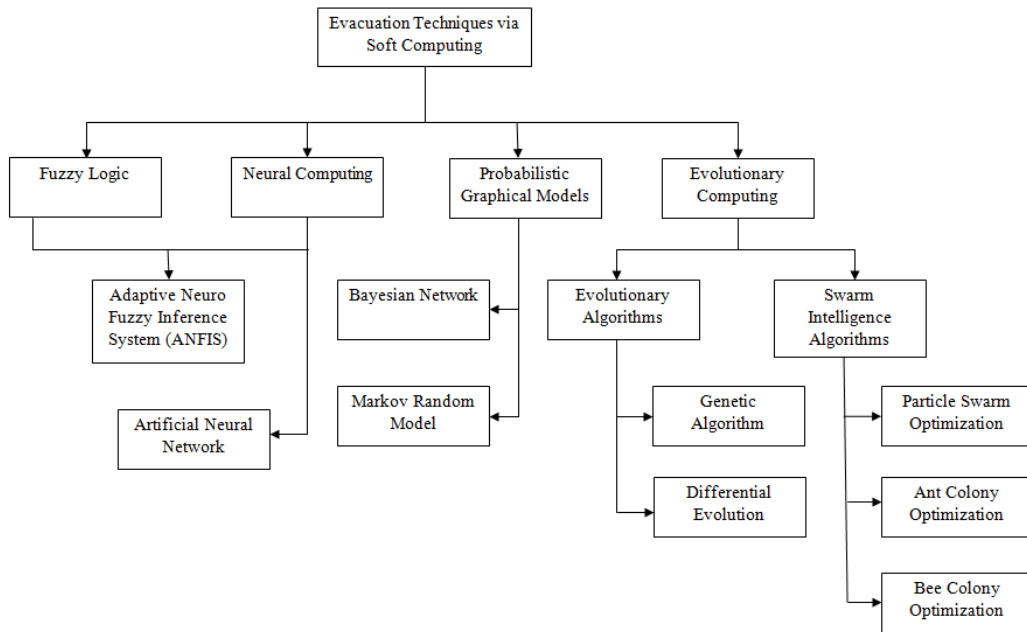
Evacuation Techniques via Soft Computing

Fuzzy Logic

Neural Computing

Probabilistic Graphical Models

Evolutionary Computing

Adaptive Neuro Fuzzy Inference System (ANFIS)

Artificial Neural Network

Bayesian Network

Markov Random Model

Evolutionary Algorithms

Genetic Algorithm

Differential Evolution

Swarm Intelligence Algorithms

Particle Swarm Optimization

Ant Colony Optimization

Bee Colony Optimization